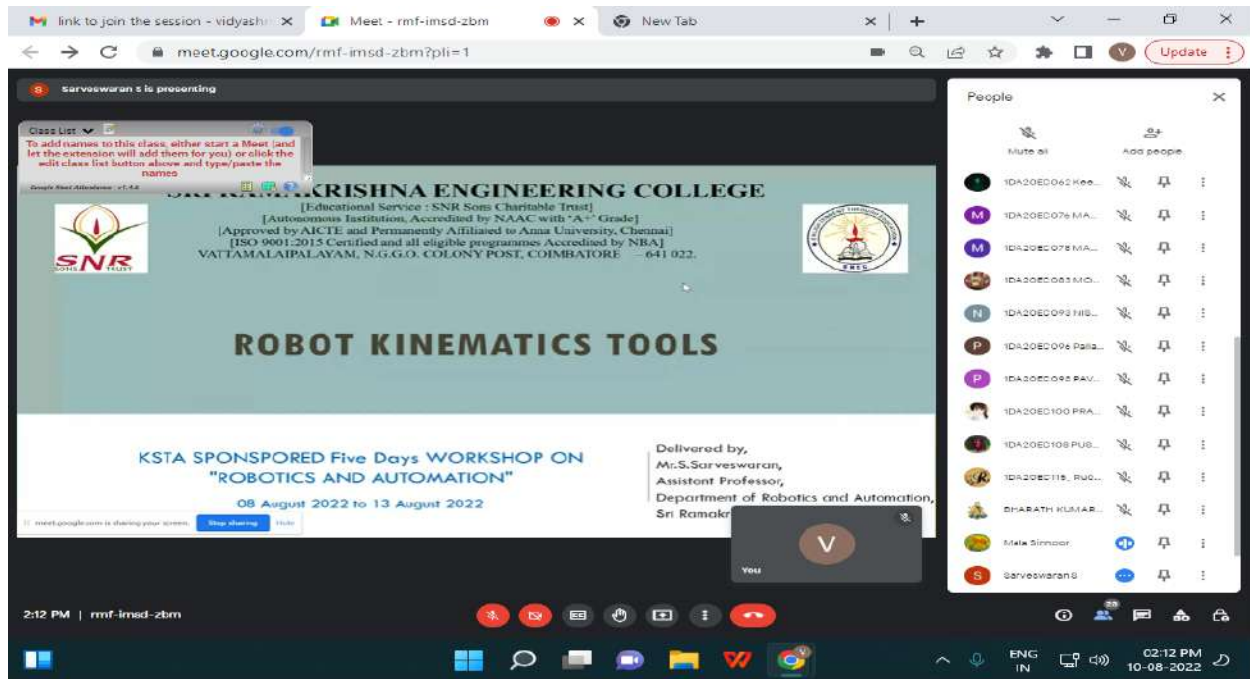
link to join the session - vidyashr ×
Meet - rmf-imsd-zbm ×
New Tab ×
+
meet.google.com/rmf-imsd-zbm?pli=1
Update

sarveswaran s is presenting

Class List
To add names to this class, either start a Meet (and let the extension will add them for you) or click the edit class list button above and type/paste the names

SRI RAMAKRISHNA ENGINEERING COLLEGE
[Educational Service : SNR Sons Charitable Trust]
[Autonomous Institution, Accredited by NAAC with 'A+' Grade]
[Approved by AICTE and Permanently Affiliated to Anna University, Chennai]
[ISO 9001:2015 Certified and all eligible programmes Accredited by NBA]
VATTAMALAIPALAYAM, N.G.G.O. COLONY POST, COIMBATORE – 641 022.

SNR

ROBOT KINEMATICS TOOLS

KSTA SPONSPORED Five Days WORKSHOP ON "ROBOTICS AND AUTOMATION"
08 August 2022 to 13 August 2022

Delivered by,
Mr.S.Sarveswaran,
Assistont Professor,
Department of Robotics and Automation,
Sri Ramakr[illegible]

meet.google.com is sharing your screen. Stop sharing Hide

V
You

People
Mute all
Add people
1DA20EC062 Kee...
1DA20EC076 MA...
1DA20EC078 MA...
1DA20EC083 MO...
1DA20EC093 NIS...
1DA20EC096 Palla...
1DA20EC098 PAV...
1DA20EC100 PRA...
1DA20EC108 PUS...
1DA20EC119_RUC...
BHARATH KUMAR...
Mala Sirnoor
Sarveswaran S

2:12 PM | rmf-imsd-zbm
20
ENG IN
02:12 PM
10-08-2022